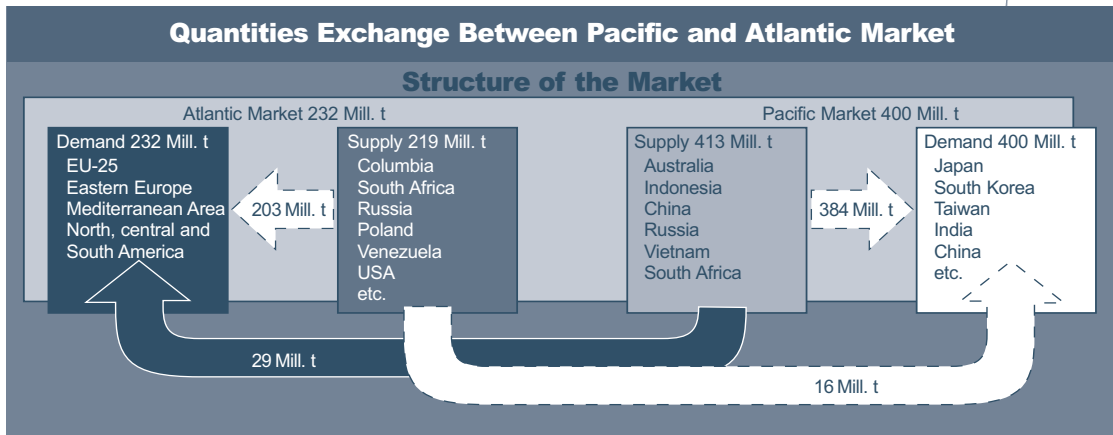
Quantities Exchange Between Pacific and Atlantic Market

Structure of the Market

Atlantic Market 232 Mill. t

Pacific Market 400 Mill. t

Demand 232 Mill. t
EU-25
Eastern Europe
Mediterranean Area
North, central and South America

203 Mill. t

Supply 219 Mill. t
Columbia
South Africa
Russia
Poland
Venezuela
USA
etc.

Supply 413 Mill. t
Australia
Indonesia
China
Russia
Vietnam
South Africa

384 Mill. t

Demand 400 Mill. t
Japan
South Korea
Taiwan
India
China
etc.

29 Mill. t

16 Mill. t